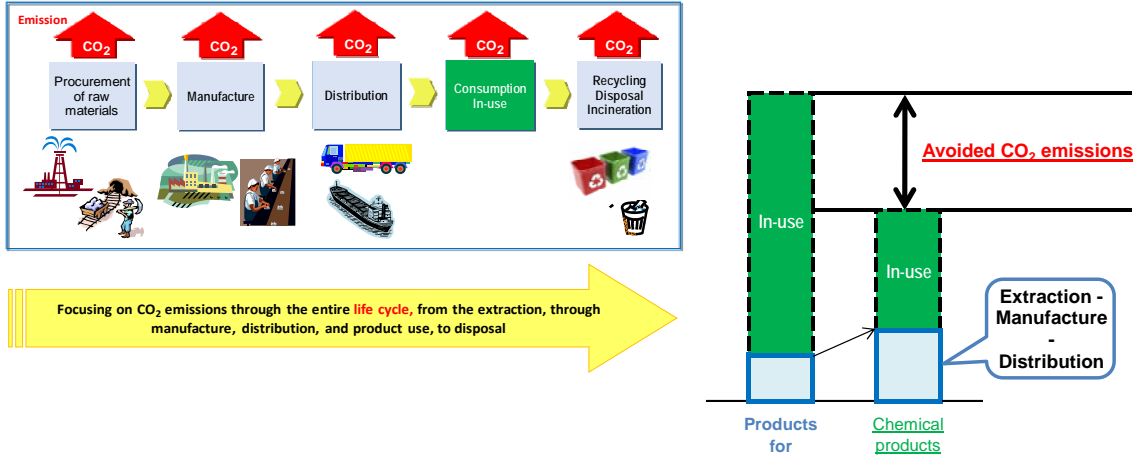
Emission

$CO_2$ $CO_2$ $CO_2$ $CO_2$ $CO_2$

Procurement of raw materials

Manufacture

Distribution

Consumption In-use

Recycling Disposal Incineration

Focusing on $CO_2$ emissions through the entire life cycle, from the extraction, through manufacture, distribution, and product use, to disposal

Avoided $CO_2$ emissions

In-use

In-use

Extraction - Manufacture - Distribution

Products for

Chemical products